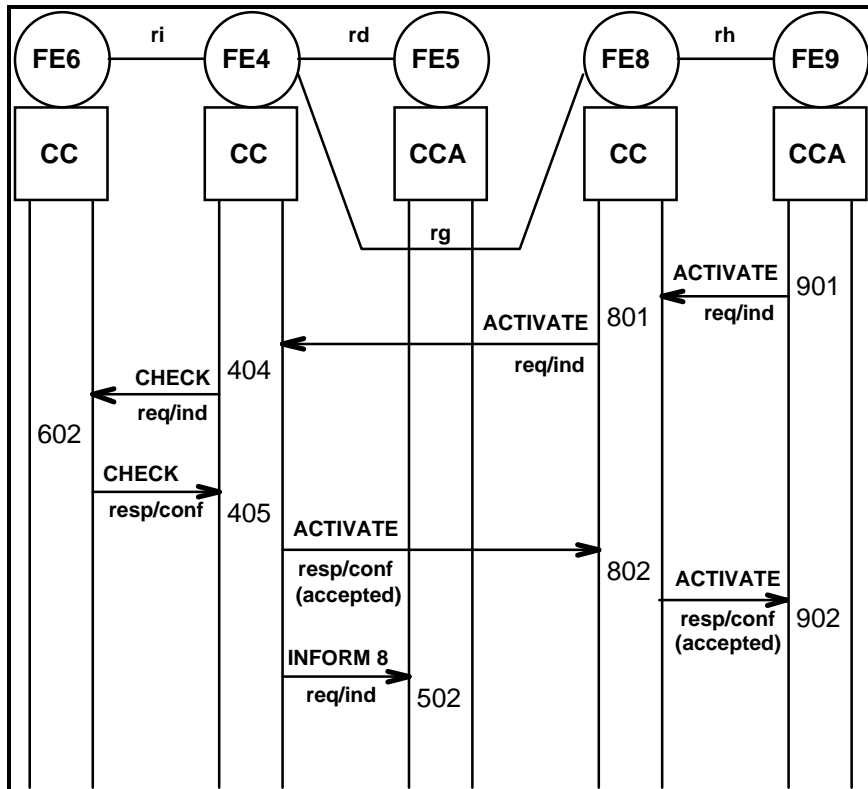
FE6
ri
FE4
rd
FE5
FE8
rh
FE9

CC
CC
CCA
CC
CCA

rg

ACTIVATE
req/ind
901

ACTIVATE
req/ind
801

CHECK
req/ind
404

602

CHECK
resp/conf
405

ACTIVATE
resp/conf
(accepted)
802

ACTIVATE
resp/conf
(accepted)
902

INFORM 8
req/ind
502